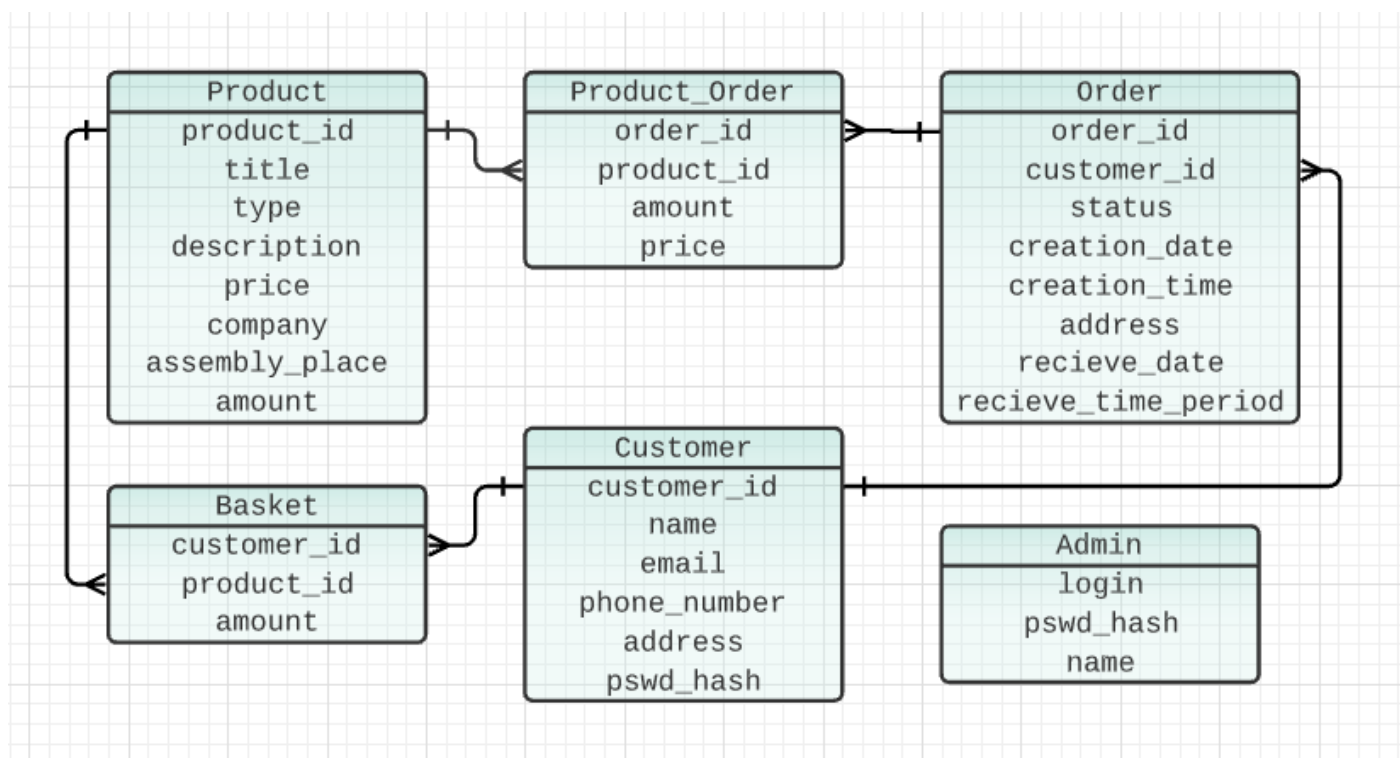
Product
product_id
title
type
description
price
company
assembly_place
amount

Product_Order
order_id
product_id
amount
price

Order
order_id
customer_id
status
creation_date
creation_time
address
recieve_date
recieve_time_period

Basket
customer_id
product_id
amount

Customer
customer_id
name
email
phone_number
address
pswd_hash

Admin
login
pswd_hash
name